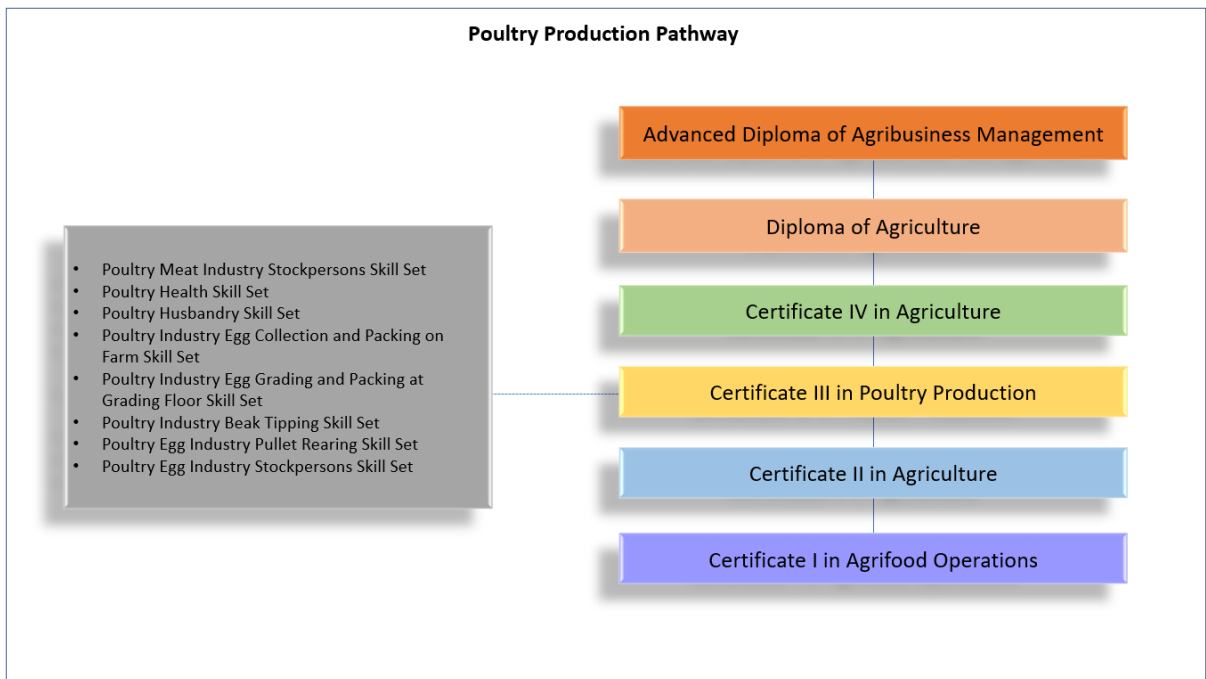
Poultry Production Pathway

- Poultry Meat Industry Stockpersons Skill Set
- Poultry Health Skill Set
- Poultry Husbandry Skill Set
- Poultry Industry Egg Collection and Packing on Farm Skill Set
- Poultry Industry Egg Grading and Packing at Grading Floor Skill Set
- Poultry Industry Beak Tipping Skill Set
- Poultry Egg Industry Pullet Rearing Skill Set
- Poultry Egg Industry Stockpersons Skill Set

Advanced Diploma of Agribusiness Management

Diploma of Agriculture

Certificate IV in Agriculture

Certificate III in Poultry Production

Certificate II in Agriculture

Certificate I in Agrifood Operations